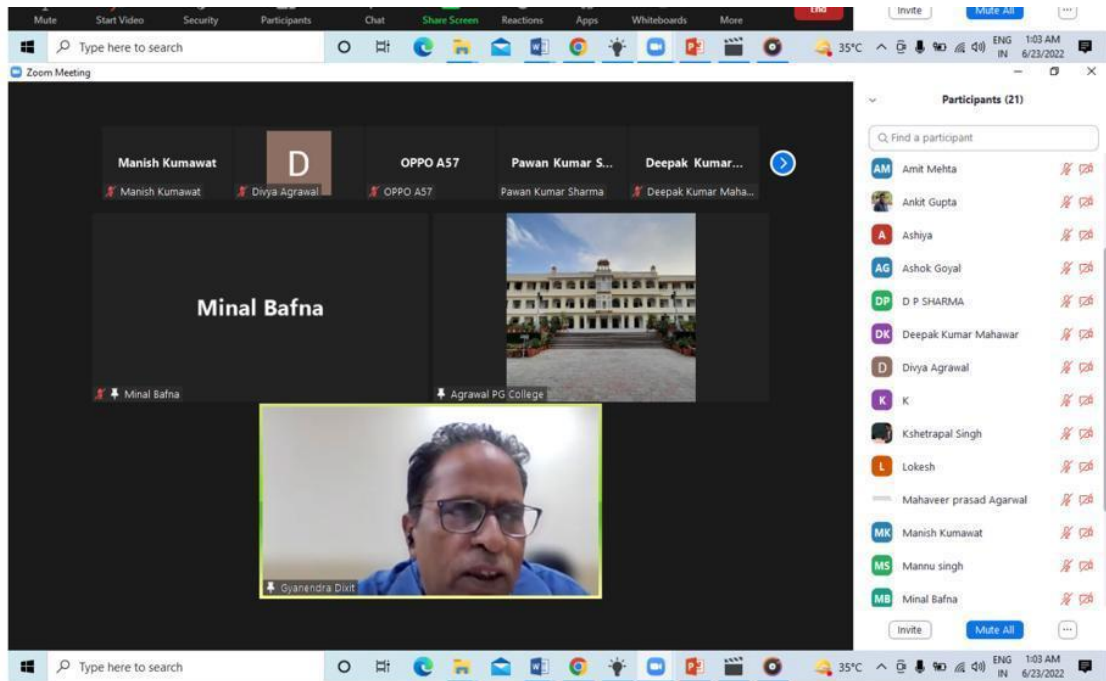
Mute Start Video Security Participants Chat Share Screen Reactions Apps Whiteboards More End

Invite Mute All ...

Type here to search

35°C ENG IN 1:03 AM 6/23/2022

Zoom Meeting

Manish Kumawat
Manish Kumawat

D
Divya Agrawal

OPPO A57
OPPO A57

Pawan Kumar S...
Pawan Kumar Sharma

Deepak Kumar...
Deepak Kumar Maha...

Minal Bafna
Minal Bafna

Agrawal PG College

Gyanendra Dixit

Participants (21)

Find a participant

AM Amit Mehta
Ankit Gupta
A Ashiya
AG Ashok Goyal
DP D P SHARMA
DK Deepak Kumar Mahawar
D Divya Agrawal
K K
Kshetrapal Singh
L Lokesh
Mahaveer prasad Agarwal
MK Manish Kumawat
MS Mannu singh
MB Minal Bafna

Invite Mute All ...

Type here to search

35°C ENG IN 1:03 AM 6/23/2022